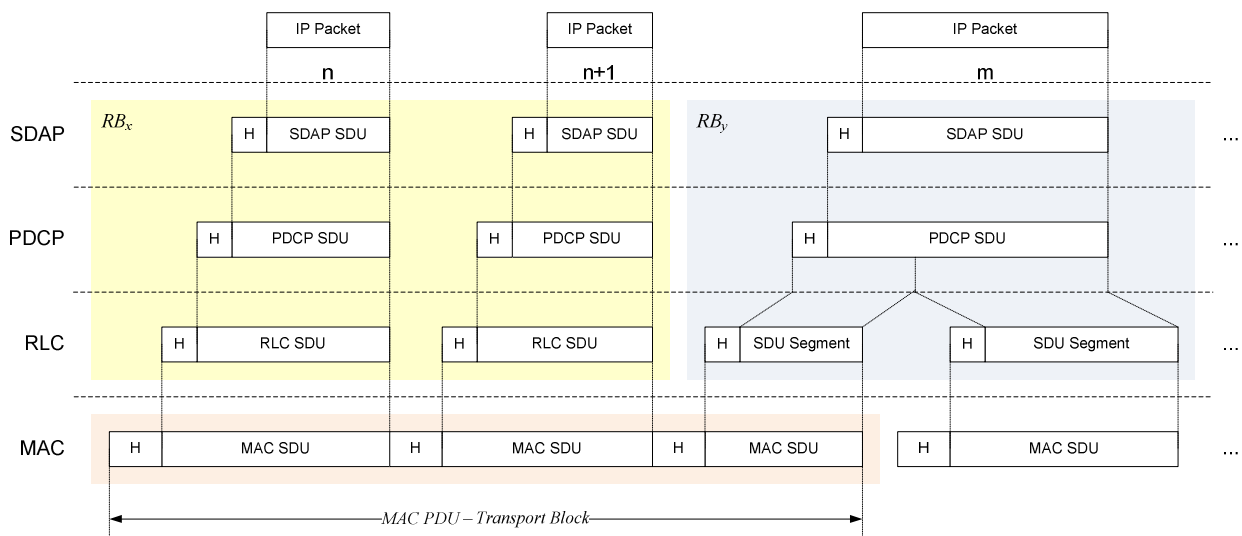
IP Packet
IP Packet
IP Packet
n
n+1
m

SDAP
$RB_x$
H SDAP SDU
H SDAP SDU
$RB_y$
H SDAP SDU
...

PDCP
H PDCP SDU
H PDCP SDU
H PDCP SDU
...

RLC
H RLC SDU
H RLC SDU
H SDU Segment
H SDU Segment
...

MAC
H MAC SDU
H MAC SDU
H MAC SDU
H MAC SDU
...

MAC PDU – Transport Block